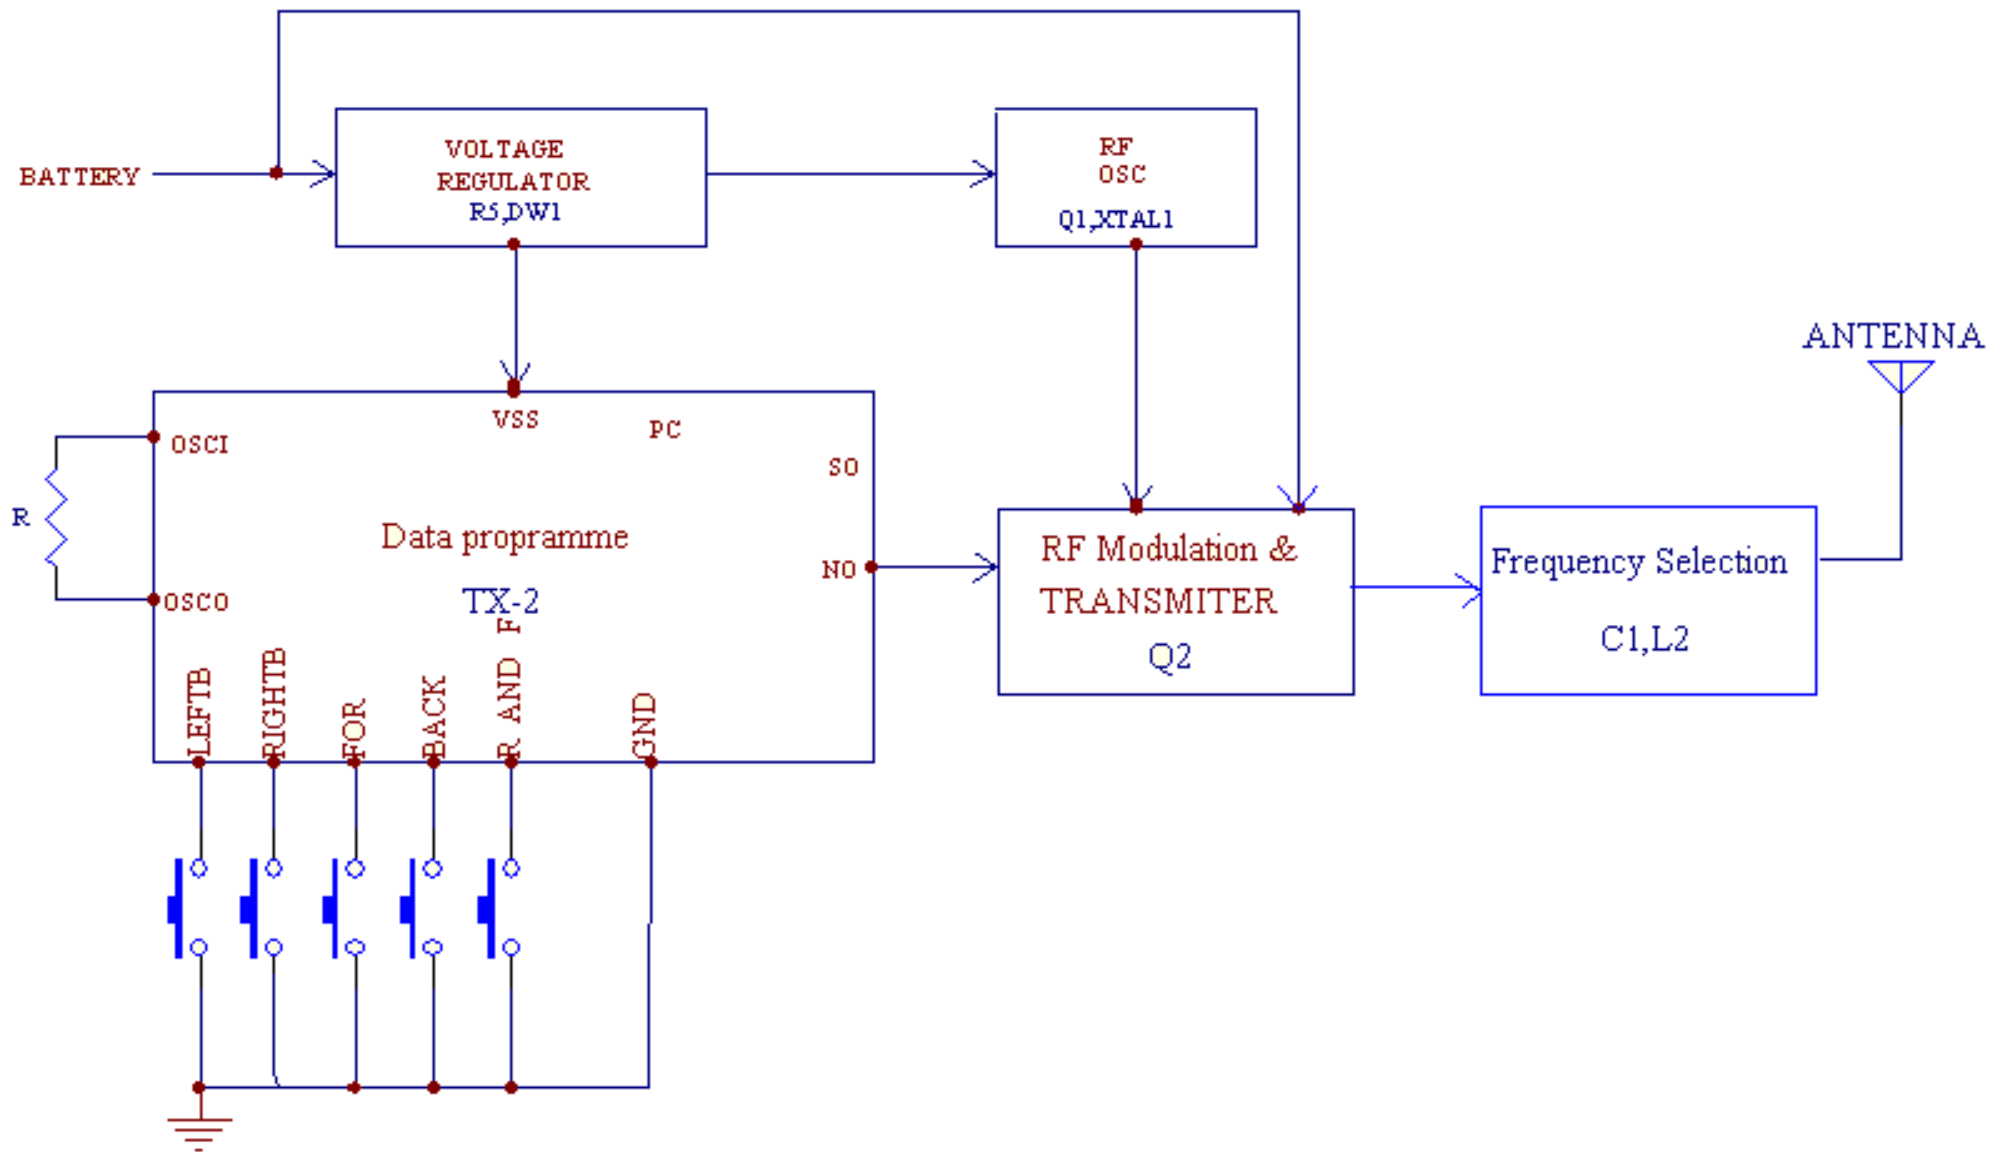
BATTERY

VOLTAGE
REGULATOR
R5,DW1

RF
OSC
Q1,XTAL1

ANTENNA

R

OSCI

VSS

PC

SO

Data propramme

TX-2

NO

OSCO

LEFTB

RIGHTB

FOR

BACK

R AND F

GND

RF Modulation &
TRANSMITER
Q2

Frequency Selection
C1,L2